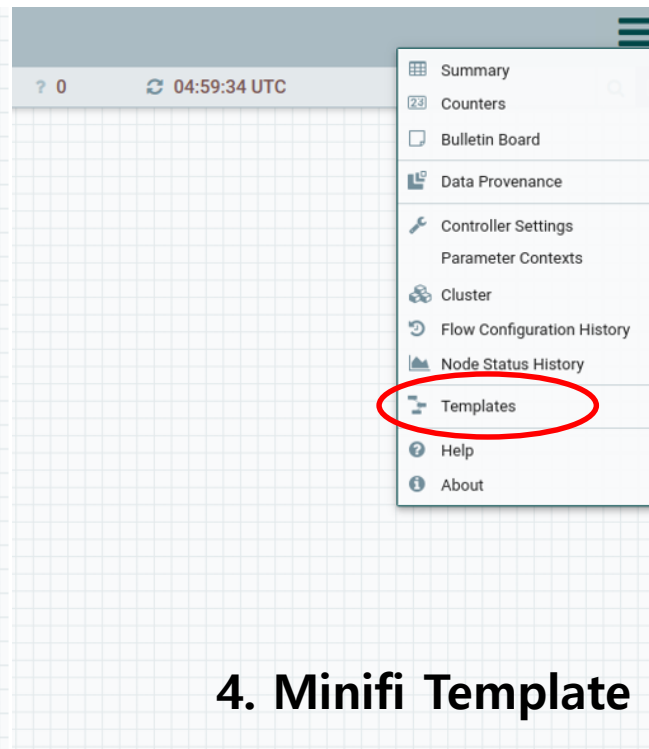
? 0
04:59:34 UTC

Summary
23 Counters
Bulletin Board
Data Provenance
Controller Settings
Parameter Contexts
Cluster
Flow Configuration History
Node Status History
Templates
Help
About

4. Minifi Template